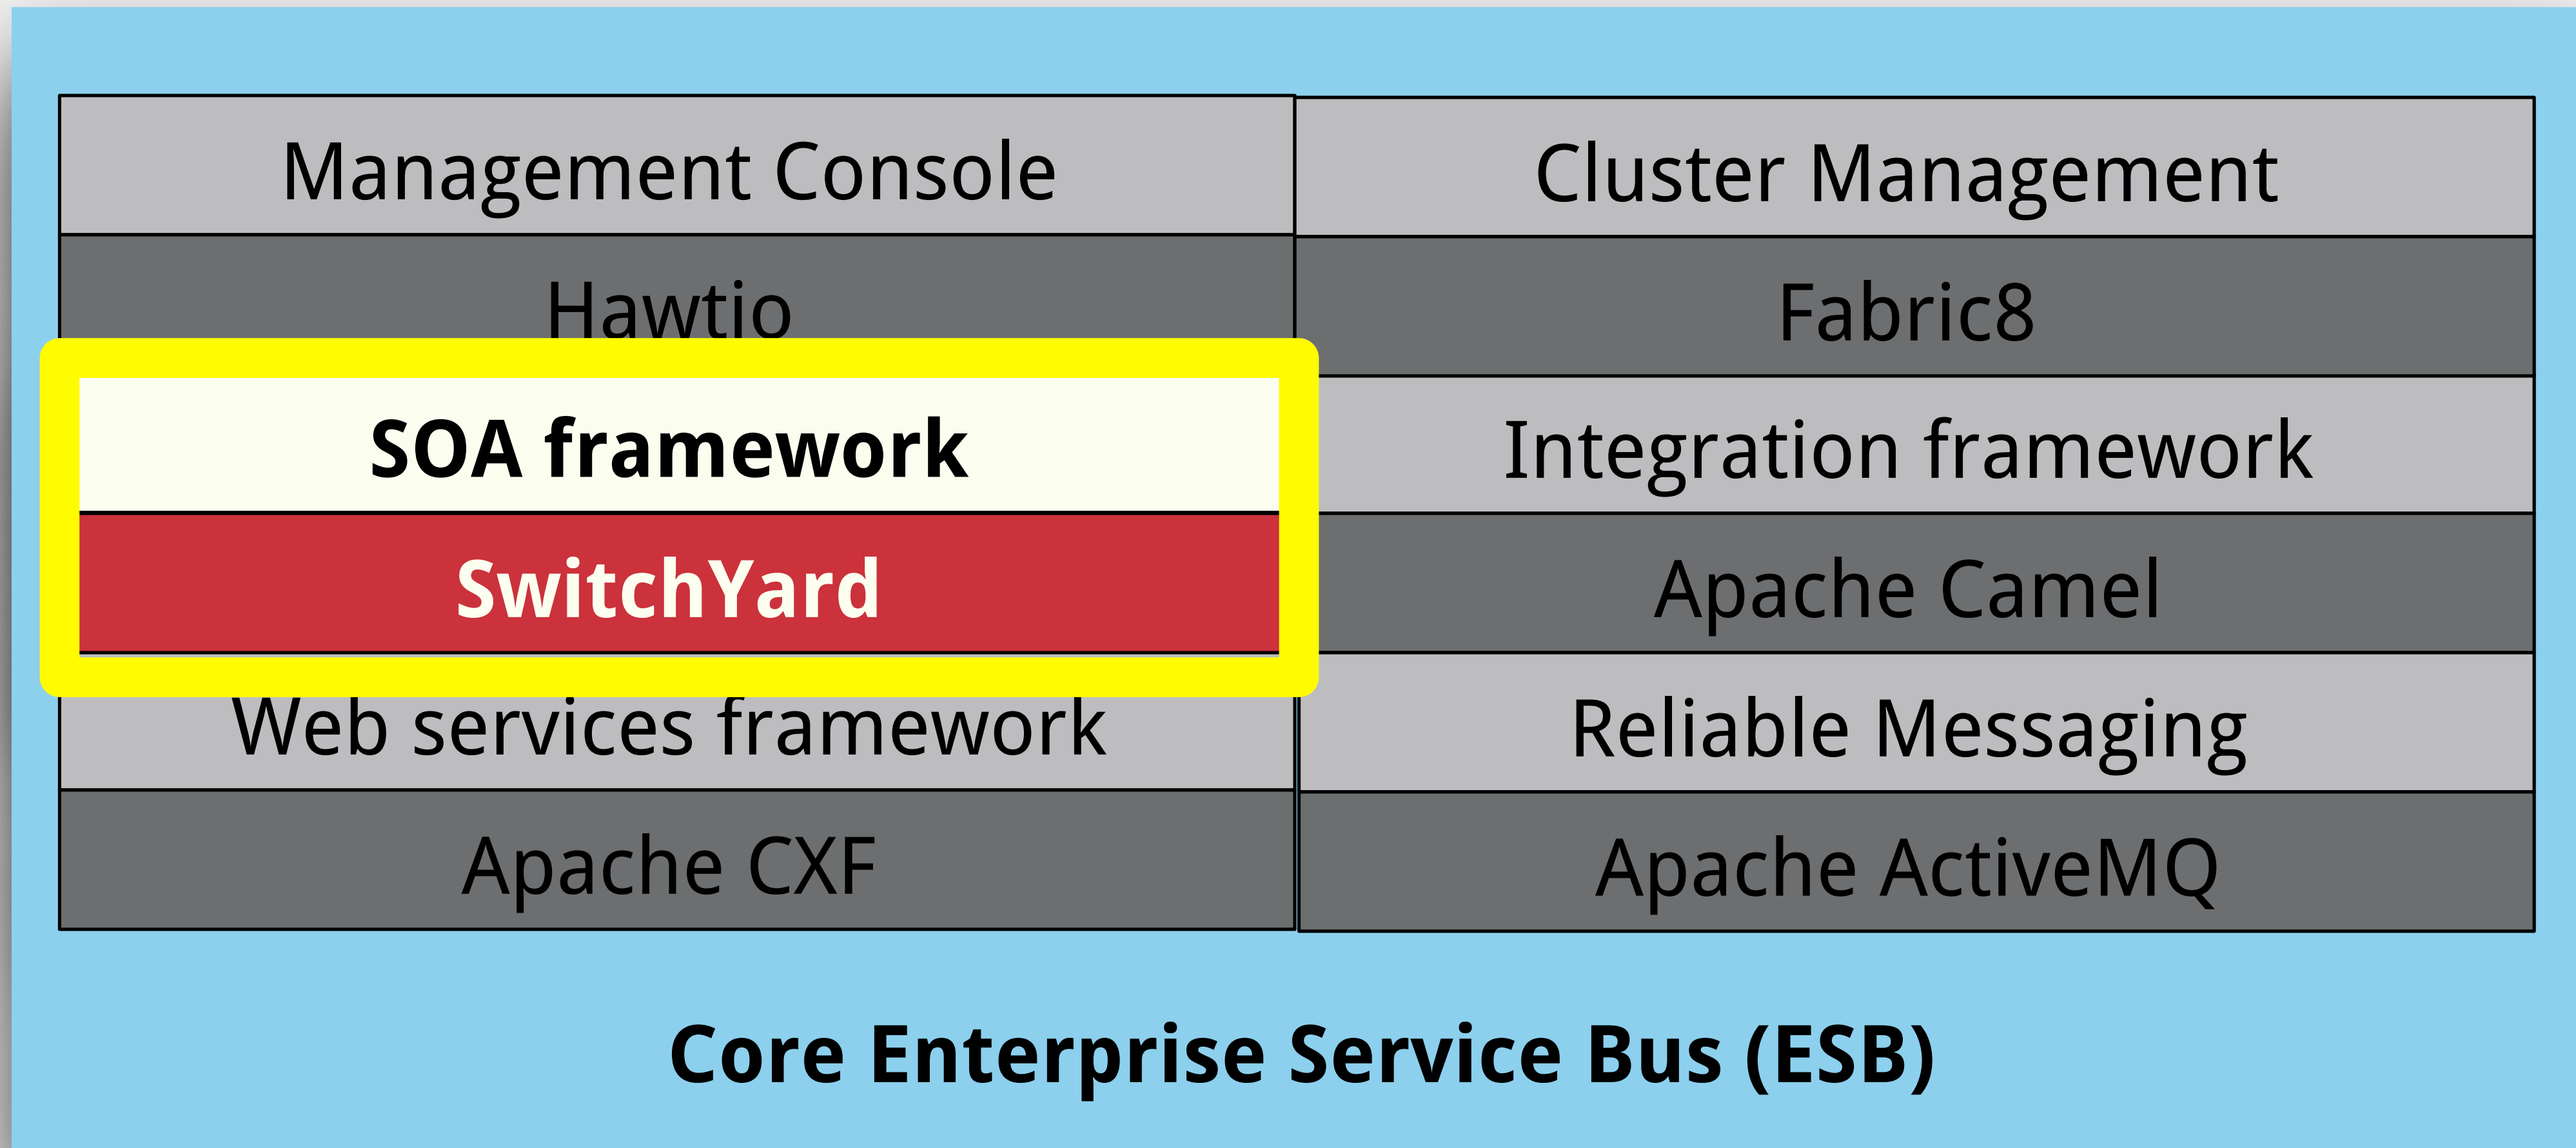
Management Console

Hawtio

SOA framework

SwitchYard

Web services framework

Apache CXF

Cluster Management

Fabric8

Integration framework

Apache Camel

Reliable Messaging

Apache ActiveMQ

Core Enterprise Service Bus (ESB)